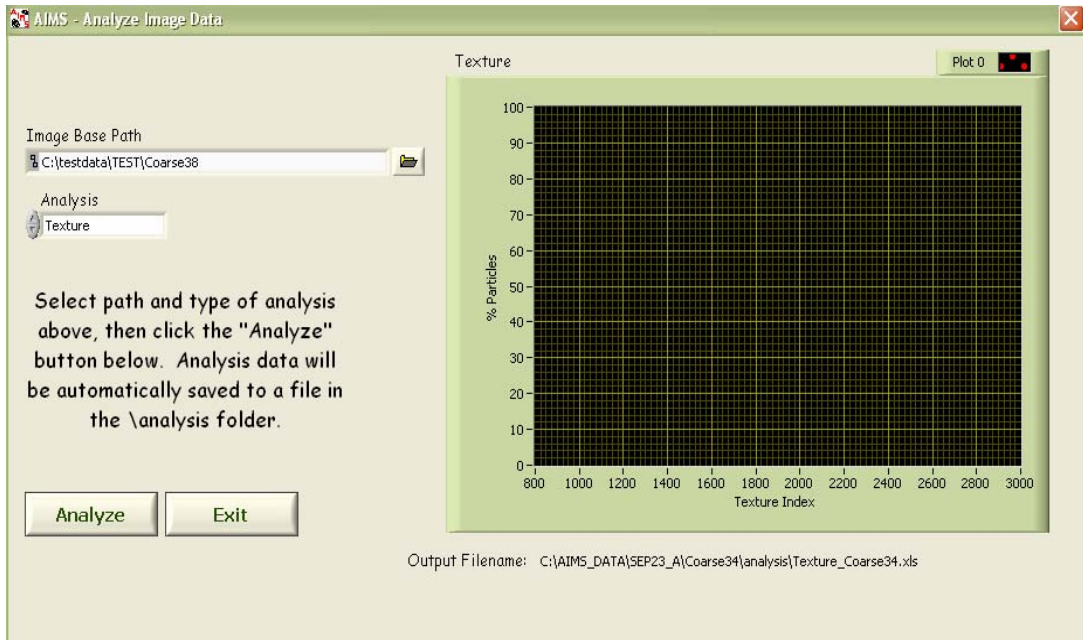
AIMS - Analyze Image Data

Image Base Path
C:\testdata\TEST\Coarse38

Analysis
Texture

Select path and type of analysis above, then click the "Analyze" button below. Analysis data will be automatically saved to a file in the \analysis folder.

Analyze
Exit

Texture
Plot 0

100
90
80
70
60
50
40
30
20
10
0
% Particles

800 1000 1200 1400 1600 1800 2000 2200 2400 2600 2800 3000
Texture Index

Output Filename: C:\AIMS_DATA\SEP23_A\Coarse34\analysis\Texture_Coarse34.xls